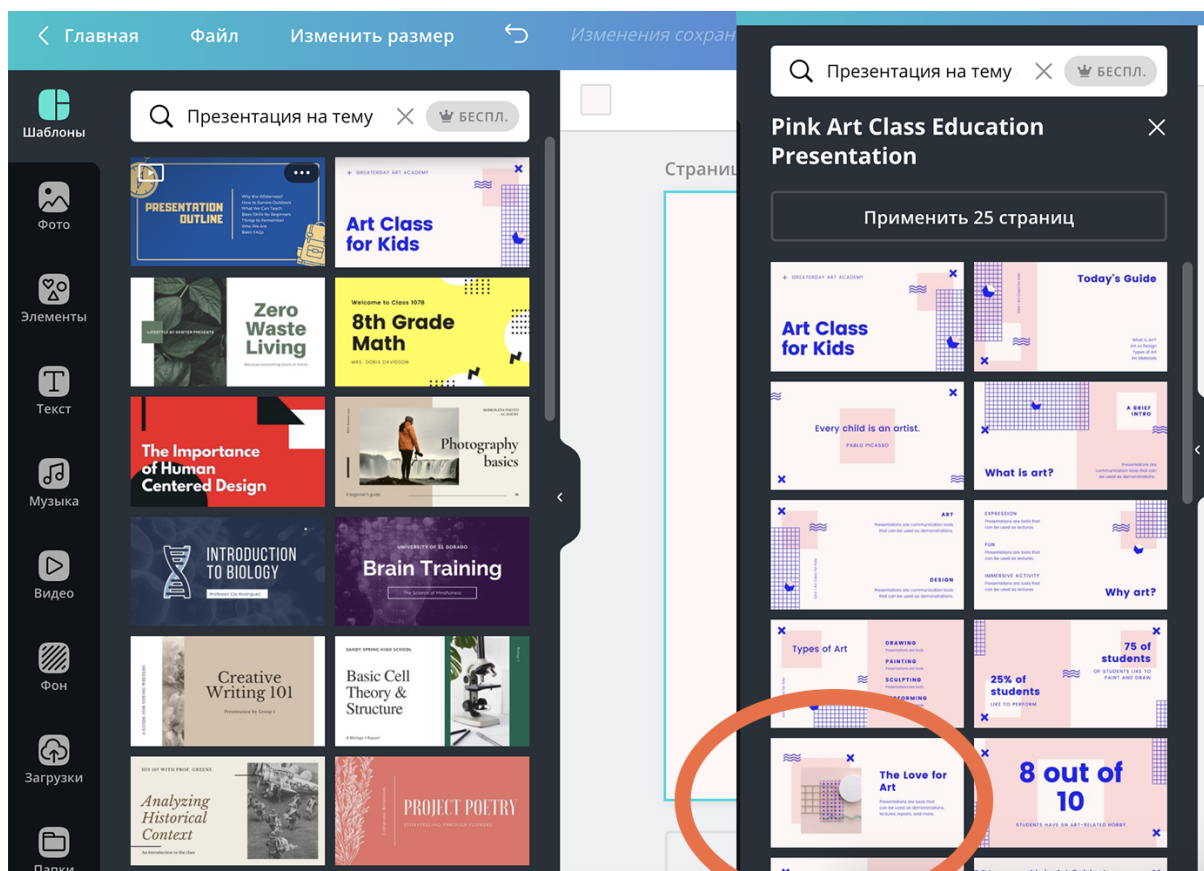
< Главная Файл Изменить размер Изменения сохран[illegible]

Шаблоны
Фото
Элементы
Текст
Музыка
Видео
Фон
Загрузки
Папки

Презентация на тему × БЕСПЛ.

PRESENTATION OUTLINE

GREATERDAY ART ACADEMY
Art Class for Kids

Zero Waste Living

Welcome to Class 1078
8th Grade Math
MS. DORIS DAVIDSON

The Importance of Human Centered Design

Photography basics

INTRODUCTION TO BIOLOGY
Professor Cia Rodriguez

UNIVERSITY OF EL DORADO
Brain Training
The Science of Mindfulness

Creative Writing 101
Presentation by Group 1

SANDY SPRING HIGH SCHOOL
Basic Cell Theory & Structure
A Biology I Report

HIS 107 WITH PROF. GREENE
Analyzing Historical Context

PROJECT POETRY
STORYTELLING THROUGH FLOWERS

Страни

Презентация на тему × БЕСПЛ.

Pink Art Class Education Presentation

Применить 25 страниц

GREATERDAY ART ACADEMY
Art Class for Kids

Today's Guide

Every child is an artist.
PABLO PICASSO

A BRIEF INTRO
What is art?

ART
DESIGN

EXPRESSION
FUN
IMMERSIVE ACTIVITY
Why art?

Types of Art
DRAWING
PAINTING
SCULPTING
PERFORMING

25% of students
LIKE TO PERFORM

75 of students
OF STUDENTS LIKE TO PAINT AND DRAW

The Love for Art

8 out of 10
STUDENTS HAVE AN ART-RELATED HOBBY